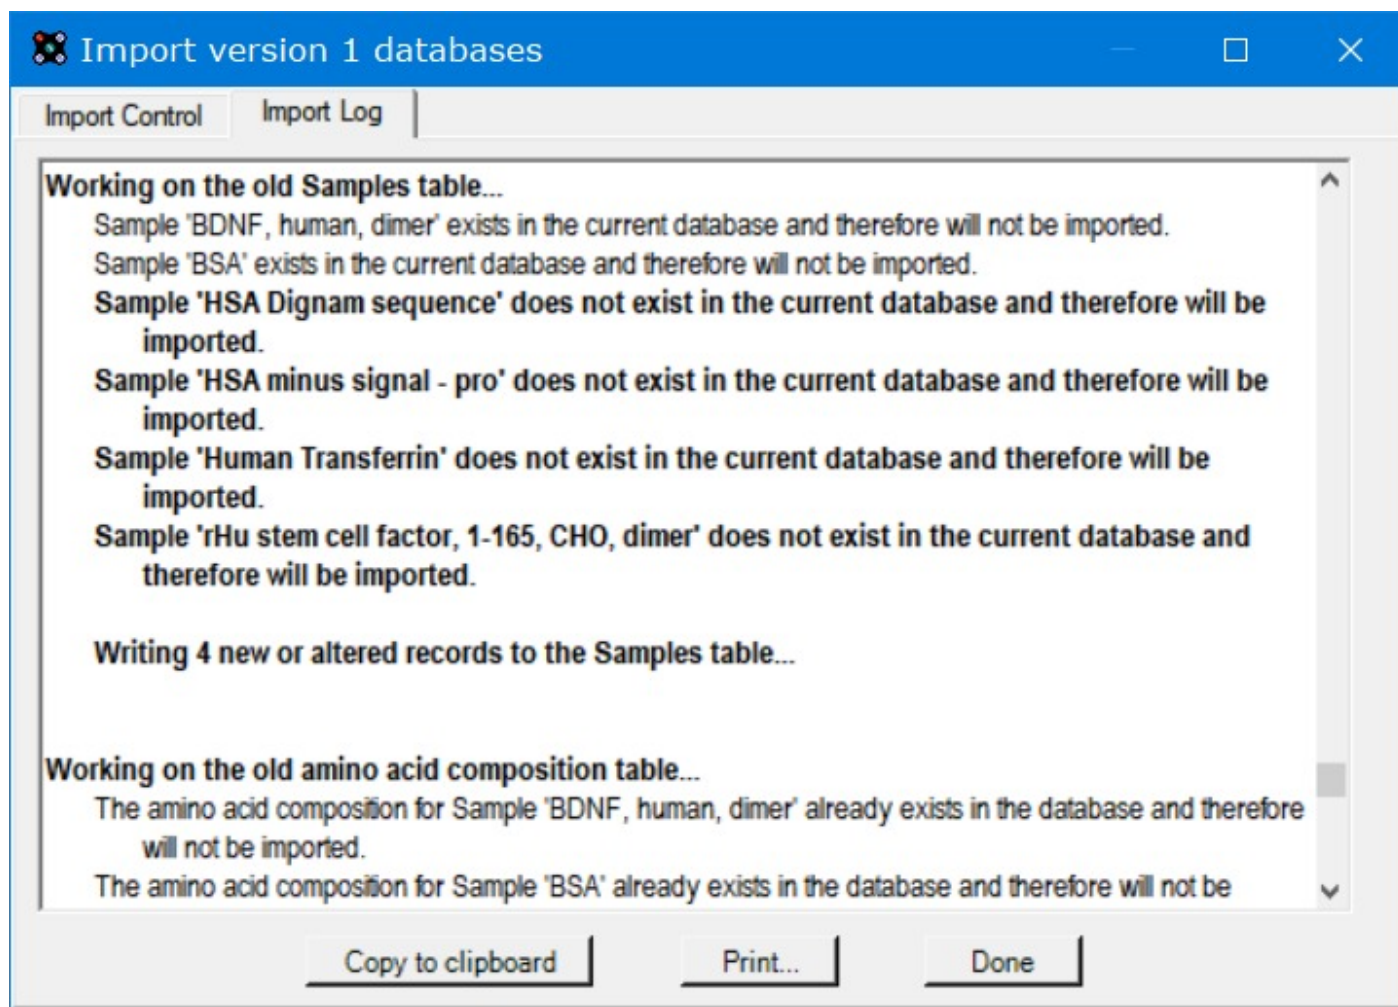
Import version 1 databases

Import Control

Import Log

Working on the old Samples table...

Sample 'BDNF, human, dimer' exists in the current database and therefore will not be imported.

Sample 'BSA' exists in the current database and therefore will not be imported.

Sample 'HSA Dignam sequence' does not exist in the current database and therefore will be imported.

Sample 'HSA minus signal - pro' does not exist in the current database and therefore will be imported.

Sample 'Human Transferrin' does not exist in the current database and therefore will be imported.

Sample 'rHu stem cell factor, 1-165, CHO, dimer' does not exist in the current database and therefore will be imported.

Writing 4 new or altered records to the Samples table...

Working on the old amino acid composition table...

The amino acid composition for Sample 'BDNF, human, dimer' already exists in the database and therefore will not be imported.

The amino acid composition for Sample 'BSA' already exists in the database and therefore will not be

Copy to clipboard

Print...

Done